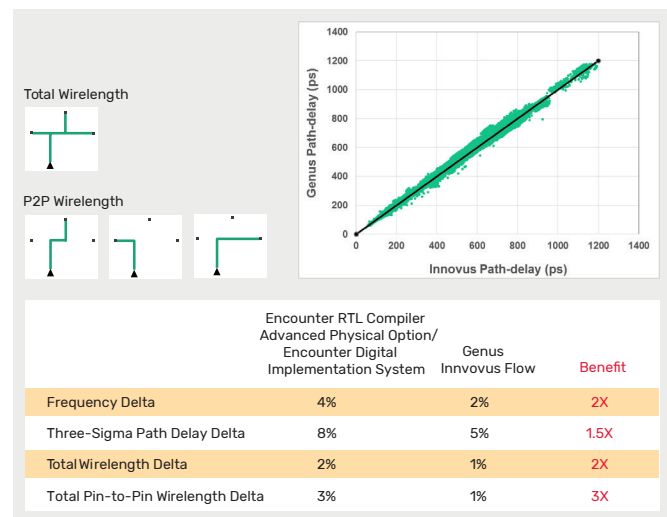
Total Wirelength

P2P Wirelength

1400
1200
1000
800
600
400
200
0

Genus Path-delay (ps)

0 200 400 600 800 1000 1200 1400

Innovus Path-delay (ps)

| | Encounter RTL Compiler Advanced Physical Option/ Encounter Digital Implementation System | Genus Innvovus Flow | Benefit |
|---|---|---|---|
| Frequency Delta | 4% | 2% | 2X |
| Three-Sigma Path Delay Delta | 8% | 5% | 1.5X |
| Total Wirelength Delta | 2% | 1% | 2X |
| Total Pin-to-Pin Wirelength Delta | 3% | 1% | 3X |